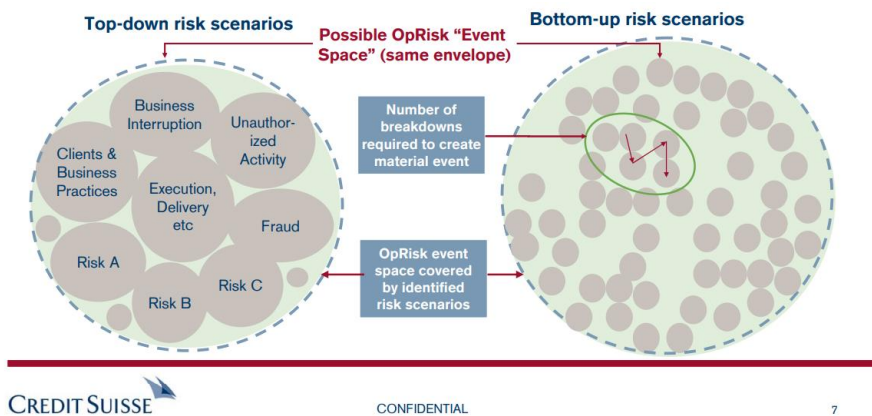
Top-down risk scenarios

Possible OpRisk "Event Space" (same envelope)

Bottom-up risk scenarios

Business Interruption

Unauthorized Activity

Clients & Business Practices

Execution, Delivery etc

Fraud

Risk A

Risk B

Risk C

Number of breakdowns required to create material event

OpRisk event space covered by identified risk scenarios

CREDIT SUISSE

CONFIDENTIAL

7